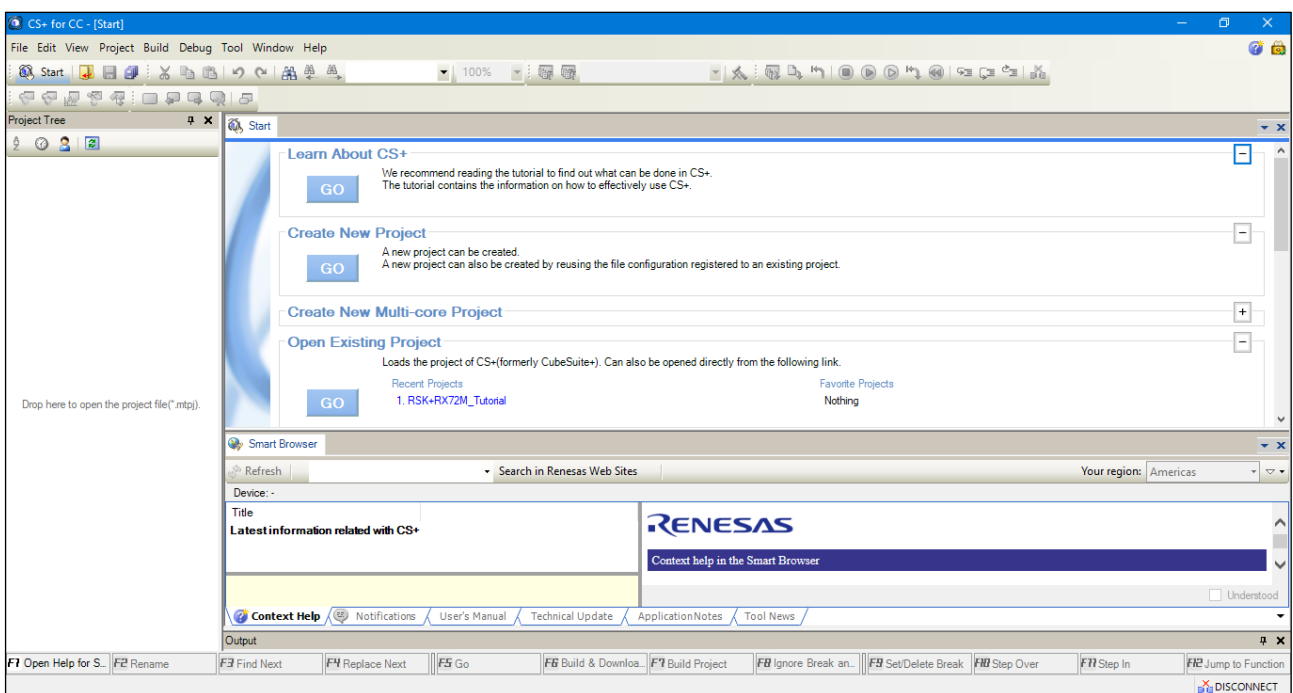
CS+ for CC - [Start]

File Edit View Project Build Debug Tool Window Help

Start

100%

Project Tree

Start

Learn About CS+

GO

We recommend reading the tutorial to find out what can be done in CS+.
The tutorial contains the information on how to effectively use CS+.

Create New Project

GO

A new project can be created.
A new project can also be created by reusing the file configuration registered to an existing project.

Create New Multi-core Project

Open Existing Project

Loads the project of CS+(formerly CubeSuite+). Can also be opened directly from the following link.

GO

Recent Projects
1. RSK+RX72M_Tutorial

Favorite Projects
Nothing

Drop here to open the project file(*.mtpj).

Smart Browser

Refresh

Search in Renesas Web Sites

Your region: Americas

Device: -

Title
Latest information related with CS+

RENESAS

Context help in the Smart Browser

Understood

Context Help | Notifications | User's Manual | Technical Update | Application Notes | Tool News

Output

F1 Open Help for S... | F2 Rename | F3 Find Next | F4 Replace Next | F5 Go | F6 Build & Downloa... | F7 Build Project | F8 Ignore Break an... | F9 Set/Delete Break | F10 Step Over | F11 Step In | F12 Jump to Function

DISCONNECT